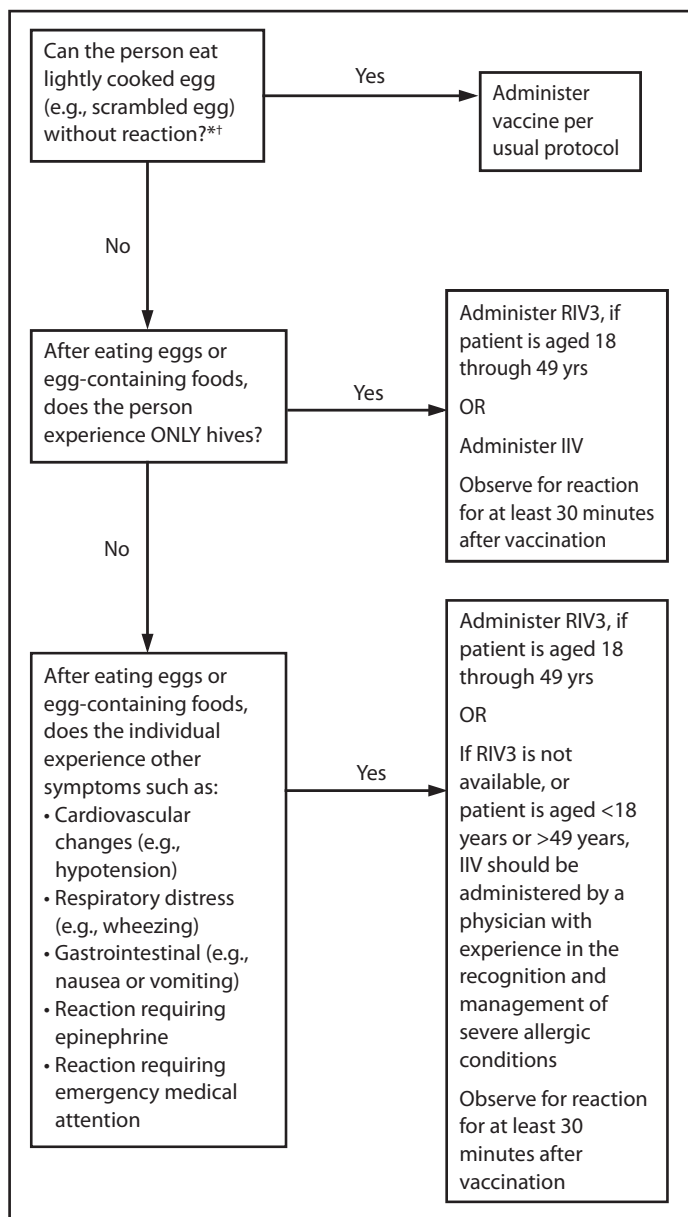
Can the person eat lightly cooked egg (e.g., scrambled egg) without reaction?*†

Yes

Administer vaccine per usual protocol

No

After eating eggs or egg-containing foods, does the person experience ONLY hives?

Yes

Administer RIV3, if patient is aged 18 through 49 yrs

OR

Administer IIV

Observe for reaction for at least 30 minutes after vaccination

No

After eating eggs or egg-containing foods, does the individual experience other symptoms such as:
• Cardiovascular changes (e.g., hypotension)
• Respiratory distress (e.g., wheezing)
• Gastrointestinal (e.g., nausea or vomiting)
• Reaction requiring epinephrine
• Reaction requiring emergency medical attention

Yes

Administer RIV3, if patient is aged 18 through 49 yrs

OR

If RIV3 is not available, or patient is aged <18 years or >49 years, IIV should be administered by a physician with experience in the recognition and management of severe allergic conditions

Observe for reaction for at least 30 minutes after vaccination